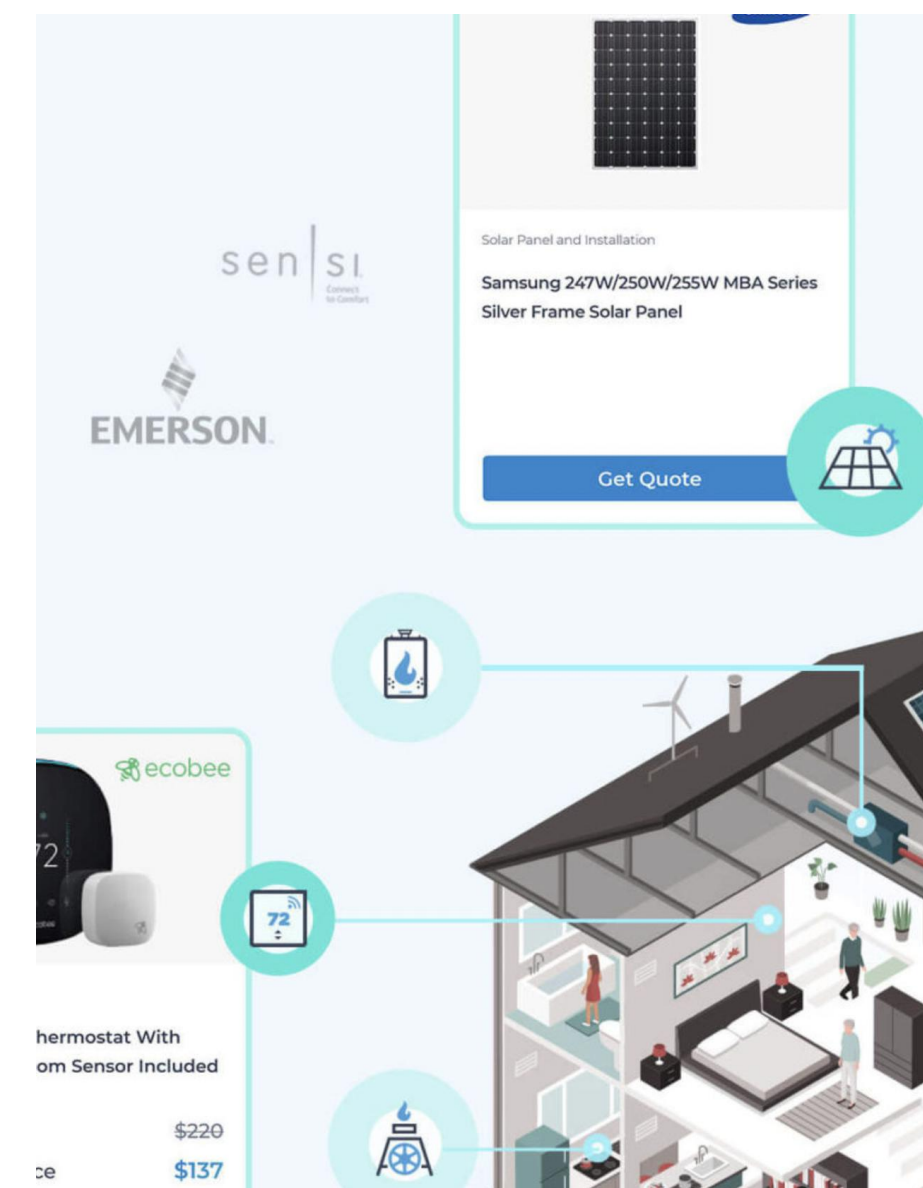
sen|si
Connect to Comfort

EMERSON.

Solar Panel and Installation

Samsung 247W/250W/255W MBA Series Silver Frame Solar Panel

Get Quote

ecobee

72

72

hermostat With
om Sensor Included

$220

ce $137